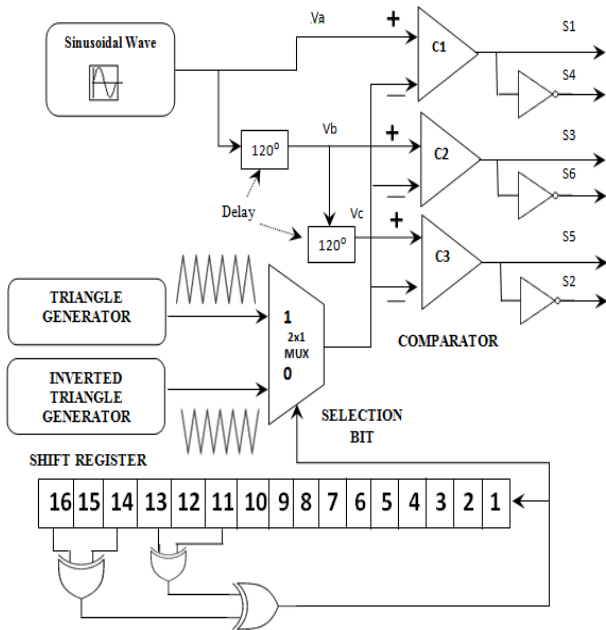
Sinusoidal Wave

Va

+

C1

S1

S4

120°

Vb

+

C2

S3

S6

Delay

Vc

120°

+

C3

S5

S2

TRIANGLE GENERATOR

1

2x1 MUX

0

INVERTED TRIANGLE GENERATOR

COMPARATOR

SELECTION BIT

SHIFT REGISTER

| 16 | 15 | 14 | 13 | 12 | 11 | 10 | 9 | 8 | 7 | 6 | 5 | 4 | 3 | 2 | 1 |
|---|---|---|---|---|---|---|---|---|---|---|---|---|---|---|---|